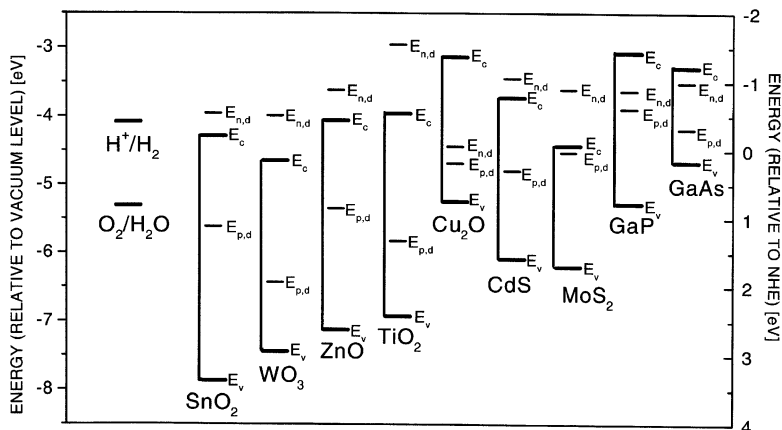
ENERGY (RELATIVE TO VACUUM LEVEL) [eV]

-3
-4
-5
-6
-7
-8

$H^+/H_2$

$O_2/H_2O$

$E_{n,d}$
$E_c$
$E_{p,d}$
$E_v$
$SnO_2$

$E_{n,d}$
$E_c$
$E_{p,d}$
$E_v$
$WO_3$

$E_{n,d}$
$E_c$
$E_{p,d}$
$E_v$
ZnO

$E_{n,d}$
$E_c$
$E_{p,d}$
$E_v$
$TiO_2$

$E_c$
$E_{n,d}$
$E_{p,d}$
$E_v$
$Cu_2O$

$E_{n,d}$
$E_c$
$E_{p,d}$
$E_v$
CdS

$E_{n,d}$
$E_c$
$E_{p,d}$
$E_v$
$MoS_2$

$E_c$
$E_{n,d}$
$E_{p,d}$
$E_v$
GaP

$E_c$
$E_{n,d}$
$E_{p,d}$
$E_v$
GaAs

-2
-1
0
1
2
3
4

ENERGY (RELATIVE TO NHE) [eV]